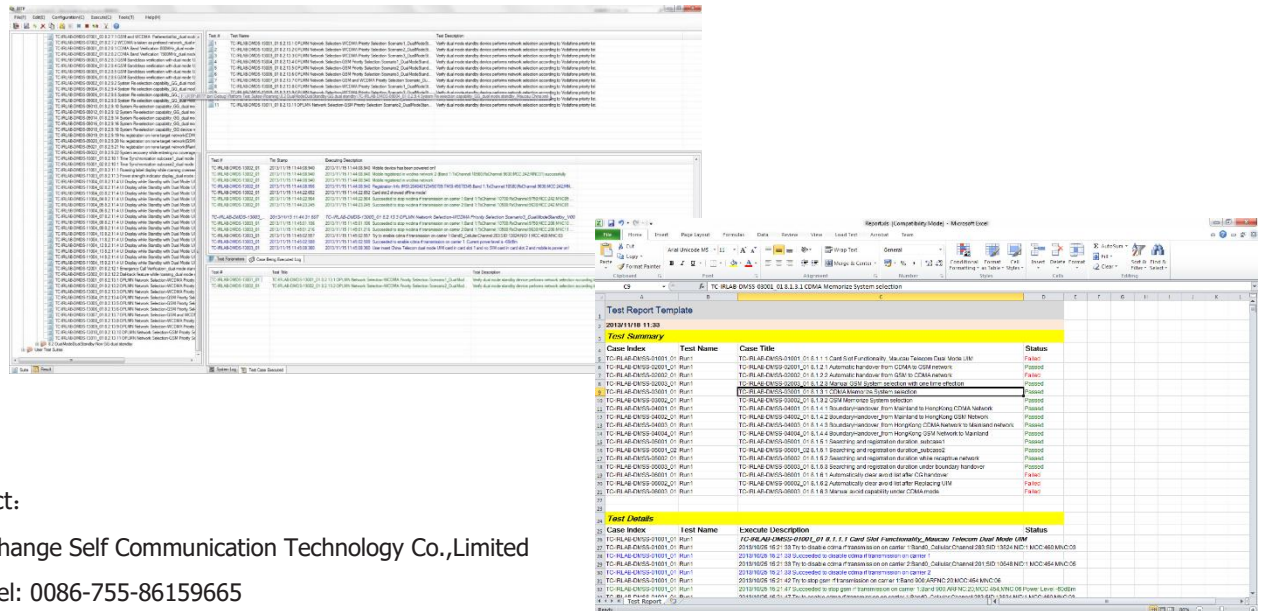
File(F) Edit(E) Configuration(C) Execute(E) Tool(T) Help(H)

Test Report Template

2013/11/18 11:33

Test Summary

| Case Index | Test Name | Case Title | Status |
|---|---|---|---|
| TC-IRLAB-DMSS-01001_01 | Run1 | TC-IRLAB-DMSS-01001_01 6.1.1.1 Card Slot Functionality_Maucau Telecom Dual Mode UIM | Failed |
| TC-IRLAB-DMSS-02001_01 | Run1 | TC-IRLAB-DMSS-02001_01 6.1.2.1 Automatic handover from CDMA to GSM network | Passed |
| TC-IRLAB-DMSS-02002_01 | Run1 | TC-IRLAB-DMSS-02002_01 6.1.2.2 Automatic handover from GSM to CDMA network | Failed |
| TC-IRLAB-DMSS-02003_01 | Run1 | TC-IRLAB-DMSS-02003_01 6.1.2.3 Manual GSM System selection with one time effection | Passed |
| TC-IRLAB-DMSS-03001_01 | Run1 | TC-IRLAB-DMSS-03001_01 6.1.3.1 CDMA Memorize System selection | Passed |
| TC-IRLAB-DMSS-03002_01 | Run1 | TC-IRLAB-DMSS-03002_01 6.1.3.2 GSM Memorize System selection | Passed |
| TC-IRLAB-DMSS-04001_01 | Run1 | TC-IRLAB-DMSS-04001_01 6.1.4.1 Boundary-handover from Mainland to HongKong CDMA Network | Passed |
| TC-IRLAB-DMSS-04002_01 | Run1 | TC-IRLAB-DMSS-04002_01 6.1.4.2 Boundary-handover from Mainland to HongKong GSM Network | Passed |
| TC-IRLAB-DMSS-04003_01 | Run1 | TC-IRLAB-DMSS-04003_01 6.1.4.3 Boundary-handover from HongKong CDMA Network to Mainland network | Passed |
| TC-IRLAB-DMSS-04004_01 | Run1 | TC-IRLAB-DMSS-04004_01 6.1.4.4 Boundary-handover from HongKong GSM Network to Mainland | Passed |
| TC-IRLAB-DMSS-05001_01 | Run1 | TC-IRLAB-DMSS-05001_01 6.1.5.1 Searching and registration duration_subcase1 | Passed |
| TC-IRLAB-DMSS-05001_02 | Run1 | TC-IRLAB-DMSS-05001_02 6.1.5.1 Searching and registration duration_subcase2 | Passed |
| TC-IRLAB-DMSS-05002_01 | Run1 | TC-IRLAB-DMSS-05002_01 6.1.5.2 Searching and registration duration while reception network | Passed |
| TC-IRLAB-DMSS-05003_01 | Run1 | TC-IRLAB-DMSS-05003_01 6.1.5.3 Searching and registration duration under boundary handover | Passed |
| TC-IRLAB-DMSS-06001_01 | Run1 | TC-IRLAB-DMSS-06001_01 6.1.6.1 Automatically clear avoid list after CG handover | Failed |
| TC-IRLAB-DMSS-06002_01 | Run1 | TC-IRLAB-DMSS-06002_01 6.1.6.2 Automatically clear avoid list after Replacing UIM | Failed |
| TC-IRLAB-DMSS-06003_01 | Run1 | TC-IRLAB-DMSS-06003_01 6.1.6.3 Manual avoid capability under CDMA mode | Failed |

Test Details

| Case Index | Test Name | Execute Description | Status |
|---|---|---|---|
| TC-IRLAB-DMSS-01001_01 | Run1 | TC-IRLAB-DMSS-01001_01 6.1.1.1 Card Slot Functionality_Maucau Telecom Dual Mode UIM | |

Test Report

ct:
hange Self Communication Technology Co.,Limited
el: 0086-755-86159665